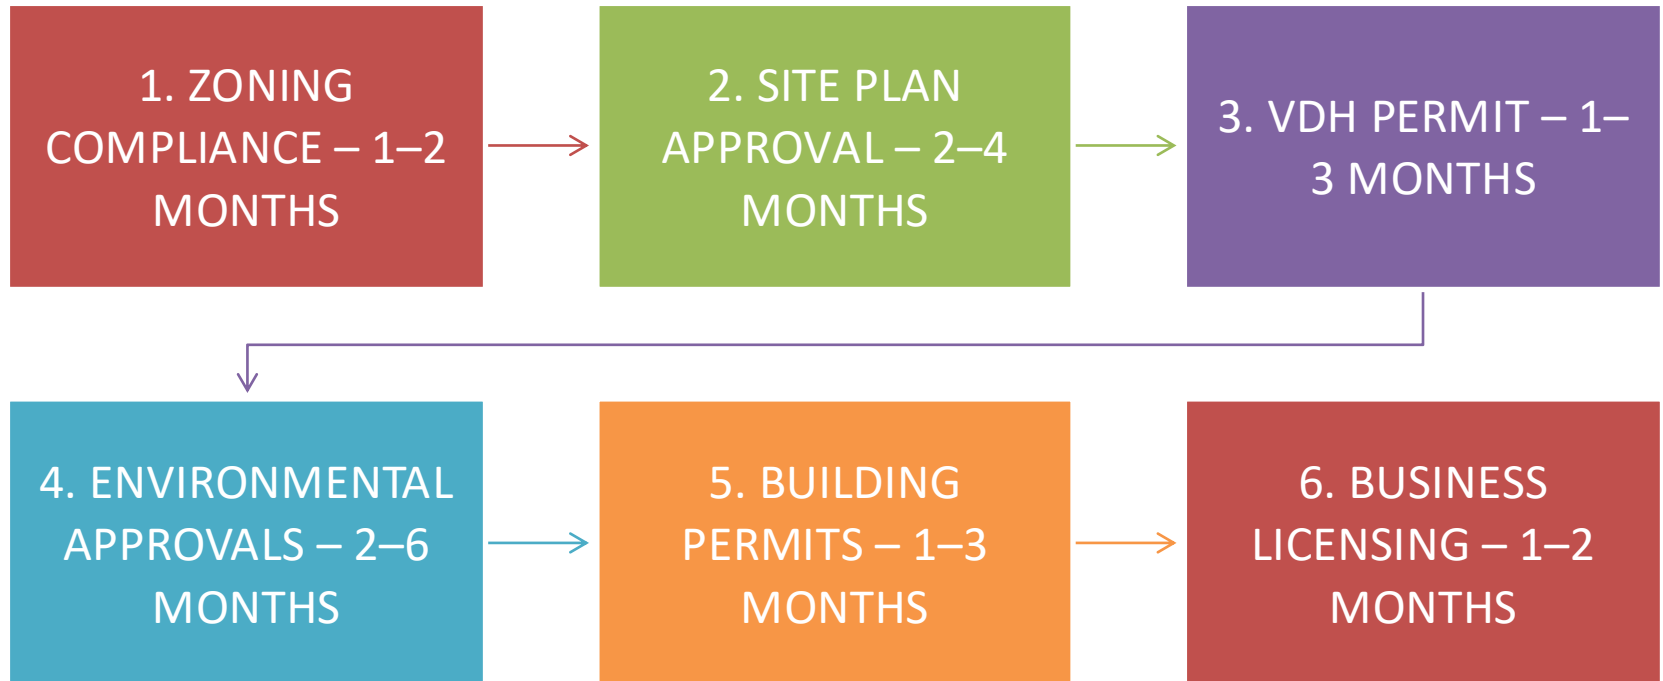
1. ZONING COMPLIANCE – 1–2 MONTHS

2. SITE PLAN APPROVAL – 2–4 MONTHS

3. VDH PERMIT – 1–3 MONTHS

4. ENVIRONMENTAL APPROVALS – 2–6 MONTHS

5. BUILDING PERMITS – 1–3 MONTHS

6. BUSINESS LICENSING – 1–2 MONTHS